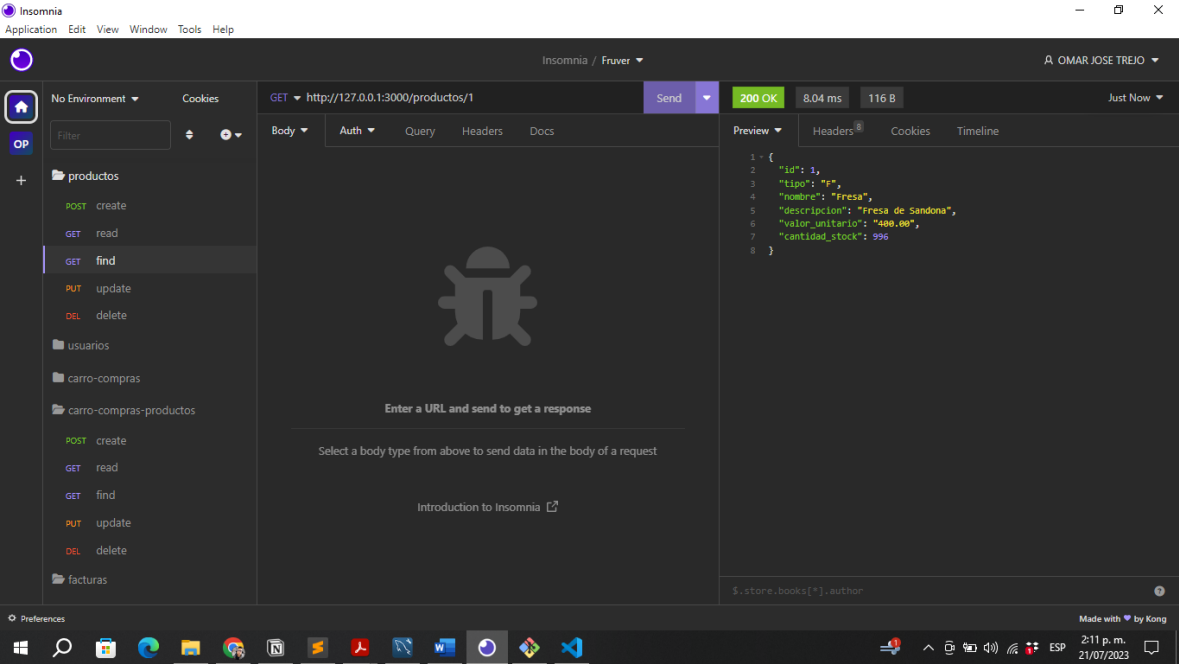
Insomnia
Application Edit View Window Tools Help

Insomnia / Fruver

OMAR JOSE TREJO

OP

No Environment Cookies

Filter

productos
POST create
GET read
GET find
PUT update
DEL delete
usuarios
carro-compras
carro-compras-productos
POST create
GET read
GET find
PUT update
DEL delete
facturas

GET http://127.0.0.1:3000/productos/1 Send

Body Auth Query Headers Docs

Enter a URL and send to get a response

Select a body type from above to send data in the body of a request

Introduction to Insomnia

200 OK 8.04 ms 116 B Just Now

Preview Headers 8 Cookies Timeline

1 {
2 "id": 1,
3 "tipo": "F",
4 "nombre": "Fresa",
5 "descripcion": "Fresa de Sandona",
6 "valor_unitario": "400.00",
7 "cantidad_stock": 996
8 }

$.store.books[*].author

Preferences

Made with ♥ by Kong

ESP 2:11 p. m. 21/07/2023